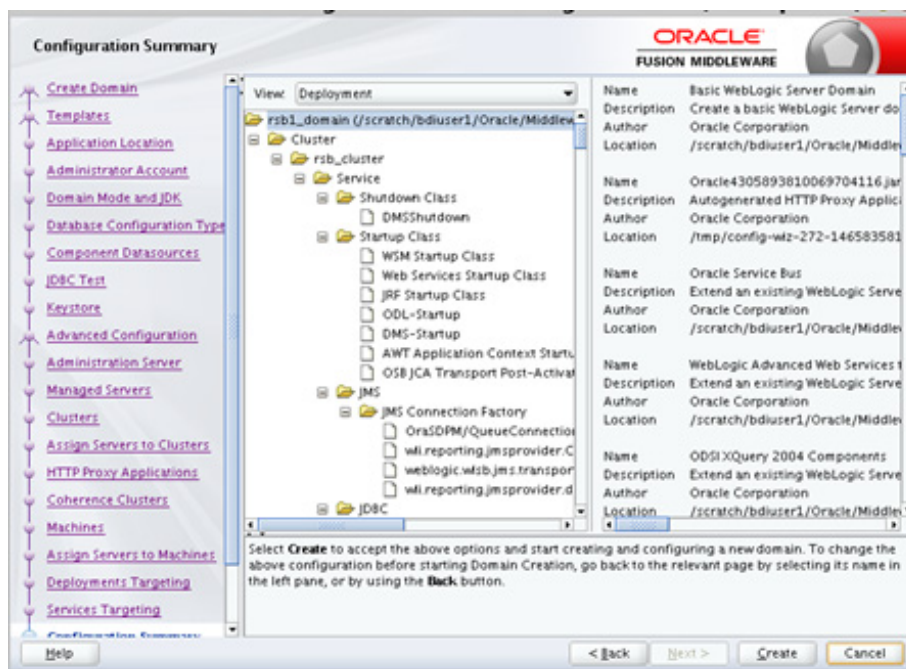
Configuration Summary

ORACLE
FUSION MIDDLEWARE

Create Domain
Templates
Application Location
Administrator Account
Domain Mode and JDK
Database Configuration Type
Component Datasources
JDBC Test
Keystore
Advanced Configuration
Administration Server
Managed Servers
Clusters
Assign Servers to Clusters
HTTP Proxy Applications
Coherence Clusters
Machines
Assign Servers to Machines
Deployments Targeting
Services Targeting
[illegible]

View: Deployment

rsb1_domain (/scratch/bdiuser1/Oracle/Middlew
Cluster
rsb_cluster
Service
Shutdown Class
DMSShutdown
Startup Class
WSM Startup Class
Web Services Startup Class
JRF Startup Class
ODL-Startup
DMS-Startup
AWT Application Context Startu
OSB JCA Transport Post-Activat
JMS
JMS Connection Factory
OraSDPM/QueueConnection
wli.reporting.jmsprovider.C
weblogic.wlsb.jms.transpor
wli.reporting.jmsprovider.d
JDBC

| | |
|---|---|
| Name | Basic WebLogic Server Domain |
| Description | Create a basic WebLogic Server do |
| Author | Oracle Corporation |
| Location | /scratch/bdiuser1/Oracle/Middle |
| Name | Oracle4305893810069704116.jar |
| Description | Autogenerated HTTP Proxy Applic |
| Author | Oracle Corporation |
| Location | /tmp/config-wiz-272-146583581 |
| Name | Oracle Service Bus |
| Description | Extend an existing WebLogic Serve |
| Author | Oracle Corporation |
| Location | /scratch/bdiuser1/Oracle/Middle |
| Name | WebLogic Advanced Web Services t |
| Description | Extend an existing WebLogic Serve |
| Author | Oracle Corporation |
| Location | /scratch/bdiuser1/Oracle/Middle |
| Name | ODSI XQuery 2004 Components |
| Description | Extend an existing WebLogic Serve |
| Author | Oracle Corporation |
| Location | /scratch/bdiuser1/Oracle/Middle |

Select Create to accept the above options and start creating and configuring a new domain. To change the above configuration before starting Domain Creation, go back to the relevant page by selecting its name in the left pane, or by using the Back button.

Help
< Back
Next >
Create
Cancel